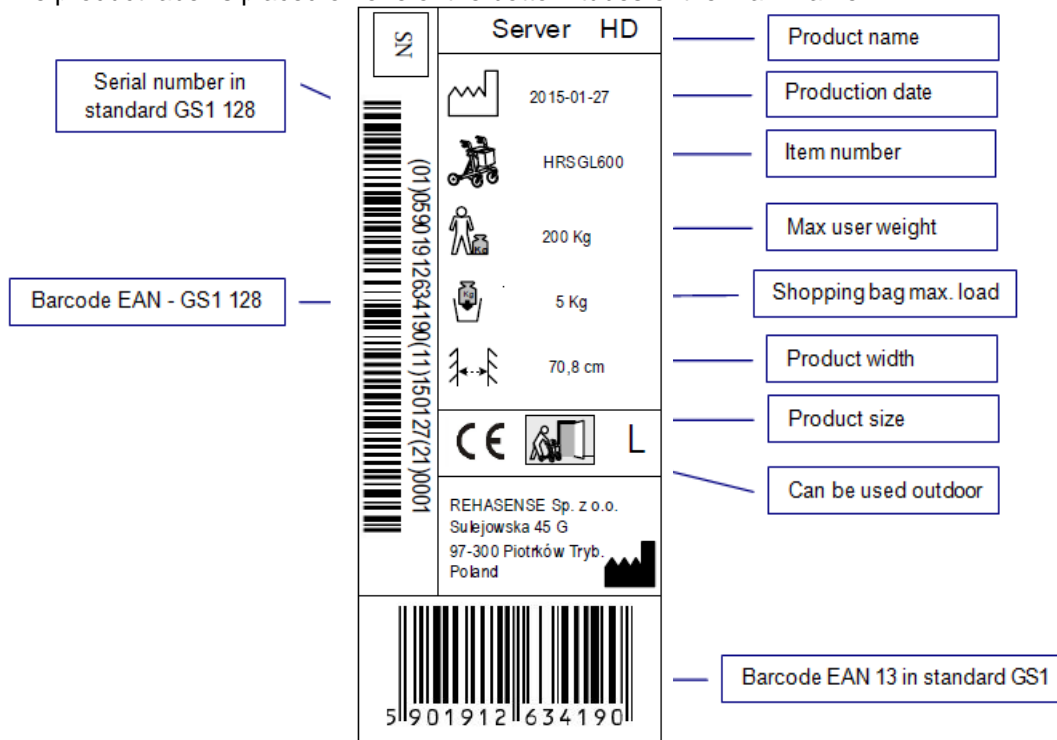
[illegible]

SN

Server HD

Product name

Serial number in standard GS1 128

2015-01-27

Production date

HRSGL600

Item number

(01)05901912634190(11)150127(21)0001

200 Kg

Max user weight

Barcode EAN - GS1 128

5 Kg

Shopping bag max. load

70,8 cm

Product width

CE

L

Product size

Can be used outdoor

REHASENSE Sp. z o.o.
Sulejowska 45 G
97-300 Piotrków Tryb.
Poland

5 901912 634190

Barcode EAN 13 in standard GS1